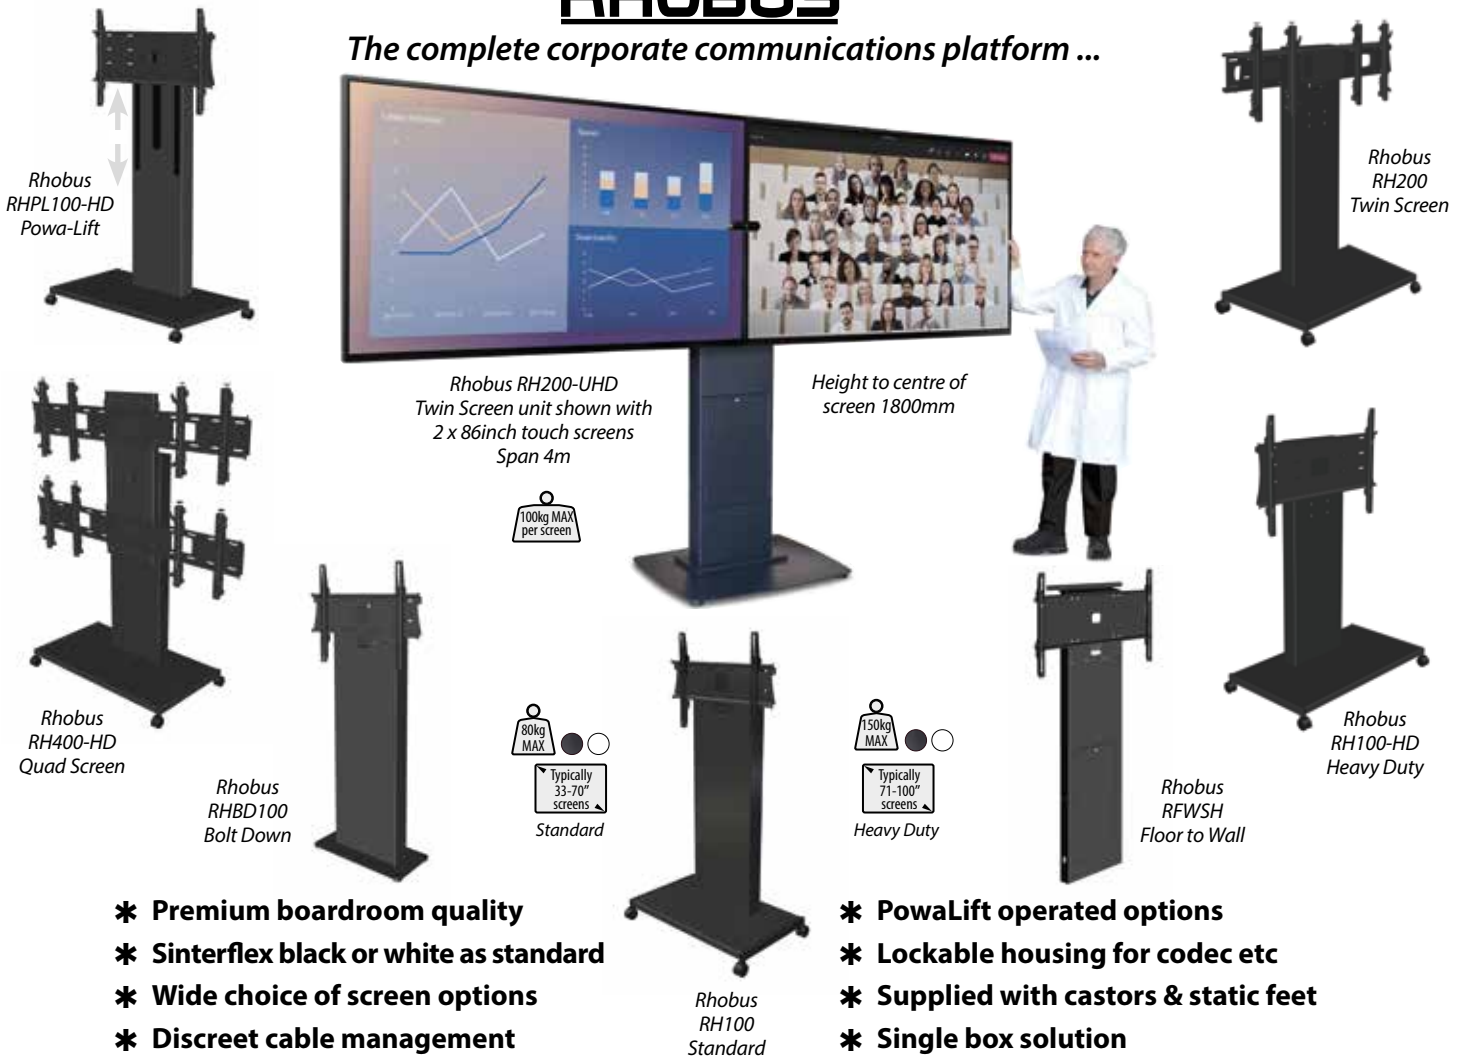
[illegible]

The complete corporate communications platform ...

Rhobus RHPL100-HD Powa-Lift

Rhobus RH200 Twin Screen

Rhobus RH200-UHD Twin Screen unit shown with 2 x 86inch touch screens Span 4m

Height to centre of screen 1800mm

100kg MAX per screen

Rhobus RH400-HD Quad Screen

Rhobus RHBD100 Bolt Down

80kg MAX

Typically 33-70" screens

Standard

150kg MAX

Typically 71-100" screens

Heavy Duty

Rhobus RFWSH Floor to Wall

Rhobus RH100-HD Heavy Duty

Rhobus RH100 Standard

✱ Premium boardroom quality
✱ Sinterflex black or white as standard
✱ Wide choice of screen options
✱ Discreet cable management

✱ PowaLift operated options
✱ Lockable housing for codec etc
✱ Supplied with castors & static feet
✱ Single box solution